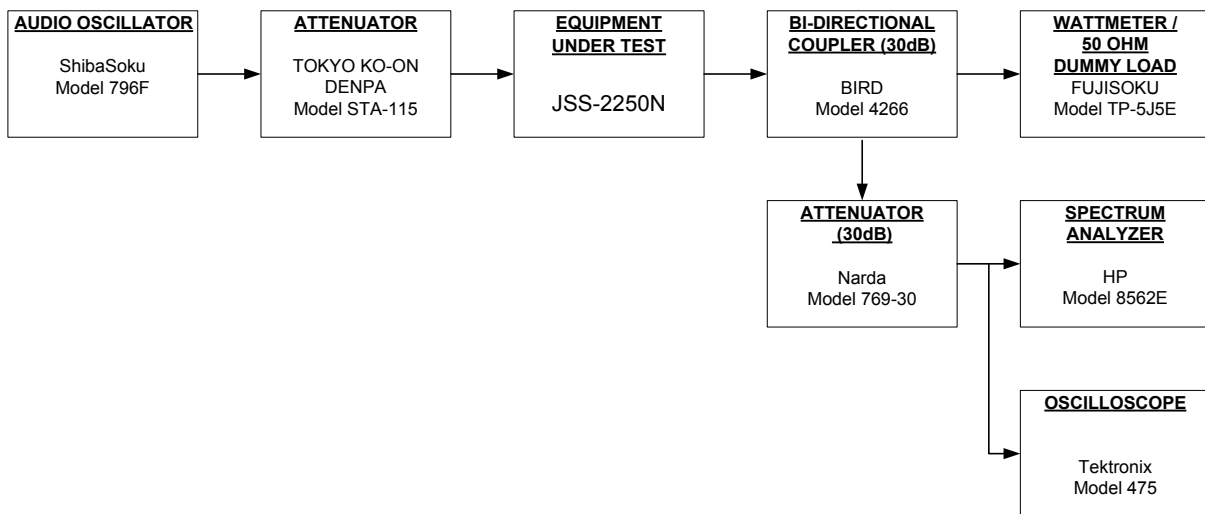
AUDIO OSCILLATOR

ShibaSoku
Model 796F

ATTENUATOR

TOKYO KO-ON
DENPA
Model STA-115

EQUIPMENT UNDER TEST

JSS-2250N

BI-DIRECTIONAL COUPLER (30dB)

BIRD
Model 4266

WATTMETER / 50 OHM DUMMY LOAD

FUJISOKU
Model TP-5J5E

ATTENUATOR (30dB)

Narda
Model 769-30

SPECTRUM ANALYZER

HP
Model 8562E

OSCILLOSCOPE

Tektronix
Model 475